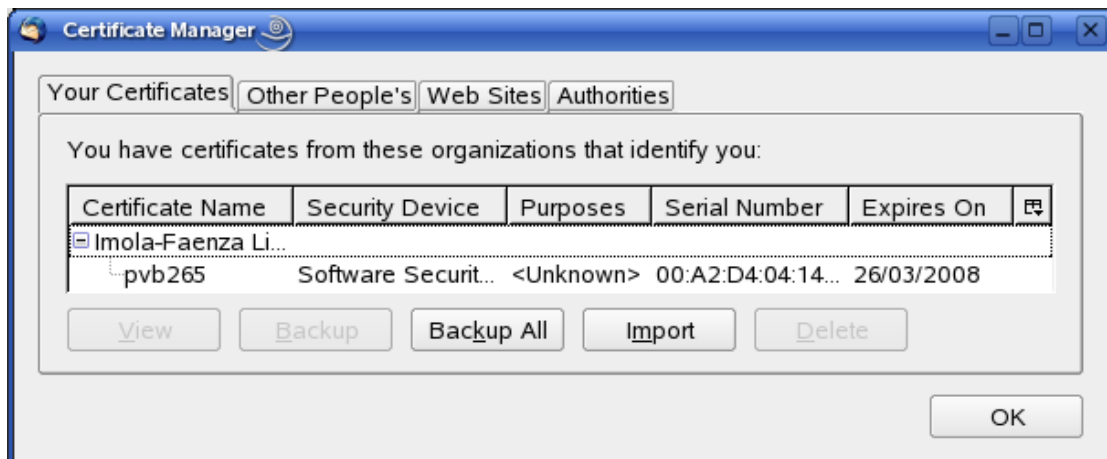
Certificate Manager

Your Certificates | Other People's | Web Sites | Authorities

You have certificates from these organizations that identify you:

| Certificate Name | Security Device | Purposes | Serial Number | Expires On |
|---|---|---|---|---|
| Imola-Faenza Li... | | | | |
| pvb265 | Software Securit... | <Unknown> | 00:A2:D4:04:14... | 26/03/2008 |

View | Backup | Backup All | Import | Delete

OK